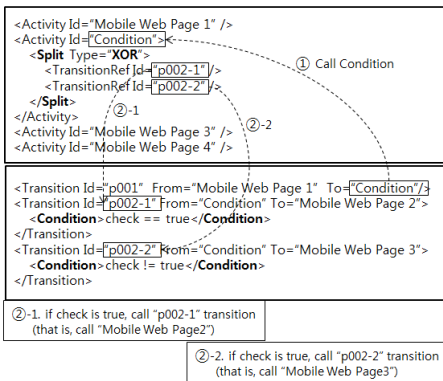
<Activity Id="Mobile Web Page 1" />
<Activity Id="Condition">
<Split Type="XOR">
<TransitionRef Id="p002-1"/>
<TransitionRef Id="p002-2"/>
</Split>
</Activity>
<Activity Id="Mobile Web Page 3" />
<Activity Id="Mobile Web Page 4" />

① Call Condition

②-1

②-2

<Transition Id="p001" From="Mobile Web Page 1" To="Condition"/>
<Transition Id="p002-1" From="Condition" To="Mobile Web Page 2">
<Condition>check == true</Condition>
</Transition>
<Transition Id="p002-2" From="Condition" To="Mobile Web Page 3">
<Condition>check != true</Condition>
</Transition>

②-1. if check is true, call "p002-1" transition (that is, call "Mobile Web Page2")

②-2. if check is true, call "p002-2" transition (that is, call "Mobile Web Page3")